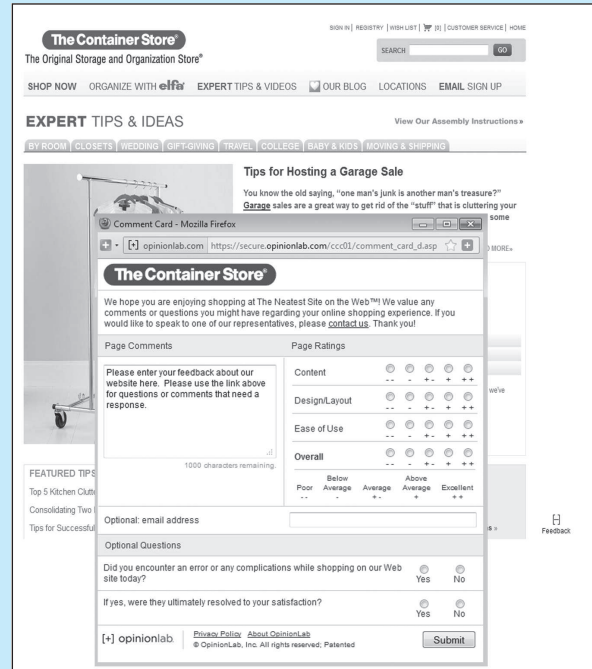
The Container Store®
The Original Storage and Organization Store®

SIGN IN | REGISTRY | WISH LIST | (0) | CUSTOMER SERVICE | HOME

SEARCH GO

SHOP NOW ORGANIZE WITH elfa® EXPERT TIPS & VIDEOS OUR BLOG LOCATIONS EMAIL SIGN UP

EXPERT TIPS & IDEAS

View Our Assembly Instructions »

BY ROOM | CLOSETS | WEDDING | GIFT-GIVING | TRAVEL | COLLEGE | BABY & KIDS | MOVING & SHIPPING

Tips for Hosting a Garage Sale

You know the old saying, "one man's junk is another man's treasure?" Garage sales are a great way to get rid of the "stuff" that is cluttering your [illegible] some

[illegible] MORE»

we've

FEATURED TIPS

Top 5 Kitchen Clutt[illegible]

Consolidating Two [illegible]

Tips for Successful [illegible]

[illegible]s »

Feedback

Comment Card - Mozilla Firefox

opinionlab.com https://secure.opinionlab.com/ccc01/comment_card_d.asp

The Container Store®

We hope you are enjoying shopping at The Neatest Site on the Web™! We value any comments or questions you might have regarding your online shopping experience. If you would like to speak to one of our representatives, please contact us. Thank you!

Page Comments

Please enter your feedback about our website here. Please use the link above for questions or comments that need a response.

1000 characters remaining.

Page Ratings

| | -- | - | +- | + | ++ |
|---|---|---|---|---|---|
| Content | -- | - | +- | + | ++ |
| Design/Layout | -- | - | +- | + | ++ |
| Ease of Use | -- | - | +- | + | ++ |
| Overall | -- | - | +- | + | ++ |
| | Poor -- | Below Average - | Average +- | Above Average + | Excellent ++ |

Optional: email address

Optional Questions

Did you encounter an error or any complications while shopping on our Web site today? Yes No

If yes, were they ultimately resolved to your satisfaction? Yes No

[+] opinionlab. Privacy Policy About OpinionLab
© OpinionLab, Inc. All rights reserved; Patented

Submit